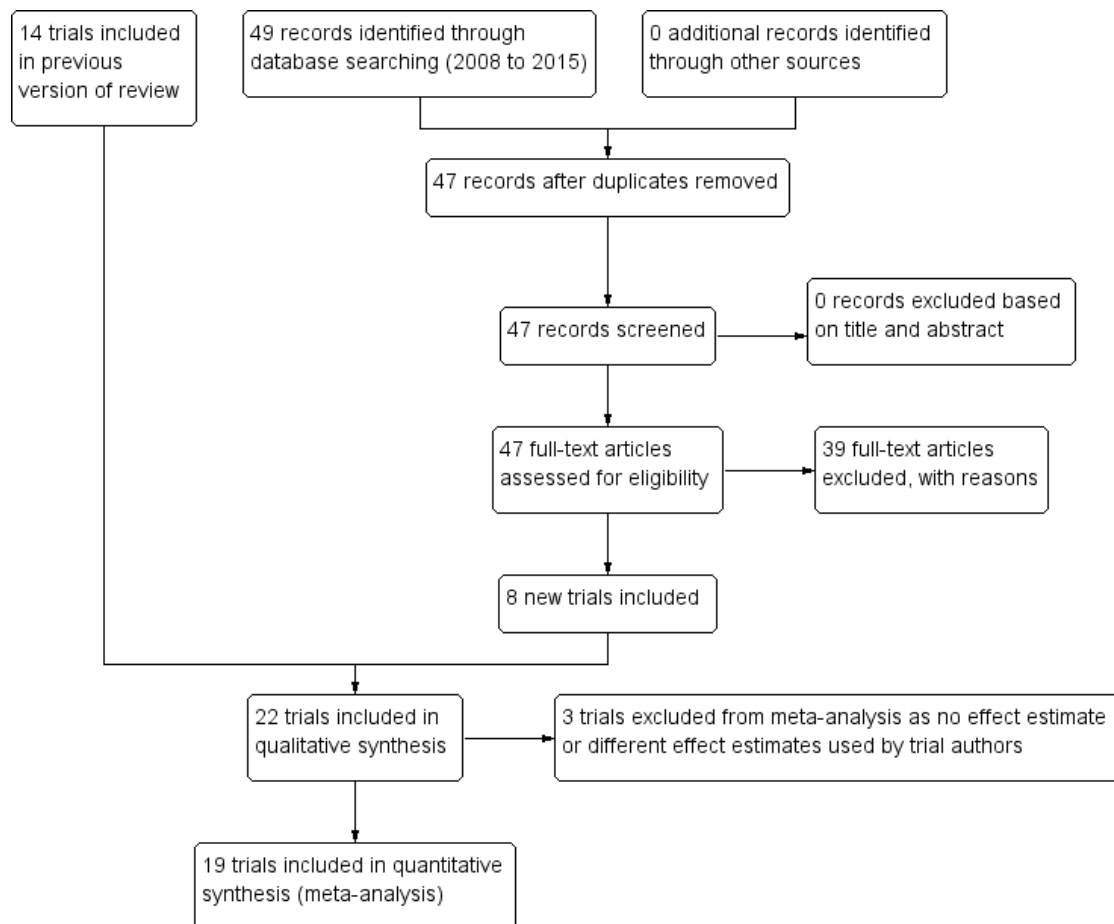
14 trials included in previous version of review

49 records identified through database searching (2008 to 2015)

0 additional records identified through other sources

47 records after duplicates removed

47 records screened

0 records excluded based on title and abstract

47 full-text articles assessed for eligibility

39 full-text articles excluded, with reasons

8 new trials included

22 trials included in qualitative synthesis

3 trials excluded from meta-analysis as no effect estimate or different effect estimates used by trial authors

19 trials included in quantitative synthesis (meta-analysis)